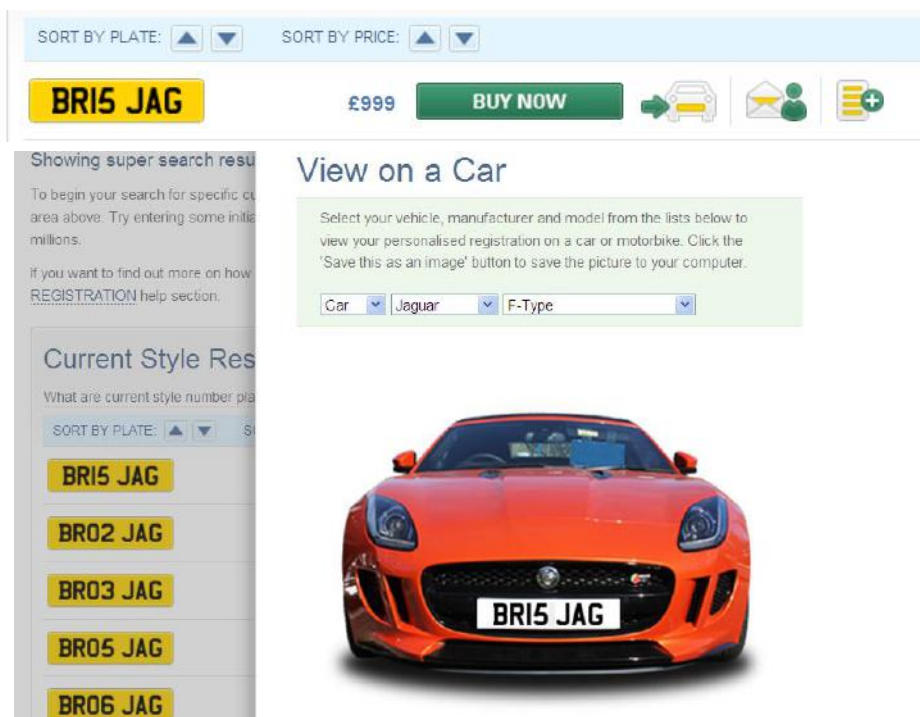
SORT BY PLATE: ▲ ▼ SORT BY PRICE: ▲ ▼

BRI5 JAG

£999

BUY NOW

Showing super search resu

To begin your search for specific cu area above. Try entering some initia millions.

If you want to find out more on how REGISTRATION help section.

Current Style Res

What are current style number pla

SORT BY PLATE: ▲ ▼ S

BRI5 JAG

BR02 JAG

BR03 JAG

BR05 JAG

BR06 JAG

View on a Car

Select your vehicle, manufacturer and model from the lists below to view your personalised registration on a car or motorbike. Click the 'Save this as an image' button to save the picture to your computer.

Car

Jaguar

F-Type

BRI5 JAG